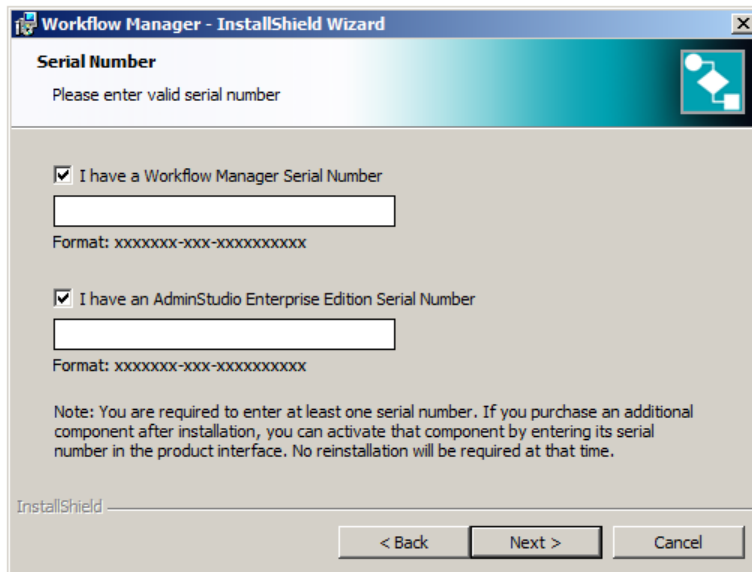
Workflow Manager - InstallShield Wizard

Serial Number

Please enter valid serial number

☑ I have a Workflow Manager Serial Number

Format: xxxxxxx-xxx-xxxxxxxxxx

☑ I have an AdminStudio Enterprise Edition Serial Number

Format: xxxxxxx-xxx-xxxxxxxxxx

Note: You are required to enter at least one serial number. If you purchase an additional component after installation, you can activate that component by entering its serial number in the product interface. No reinstallation will be required at that time.

InstallShield

< Back

Next >

Cancel